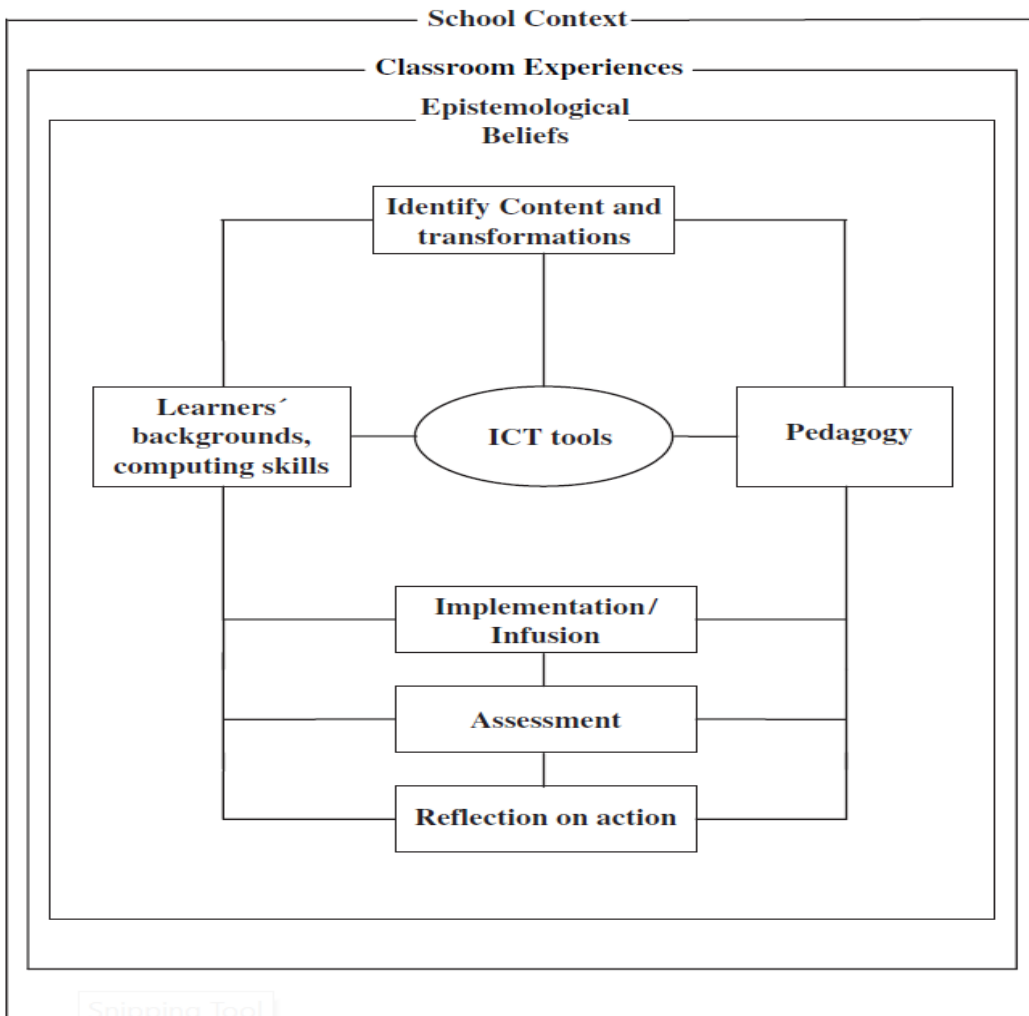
School Context

Classroom Experiences

Epistemological Beliefs

Identify Content and transformations

Learners´ backgrounds, computing skills

ICT tools

Pedagogy

Implementation/ Infusion

Assessment

Reflection on action

Snipping Tool